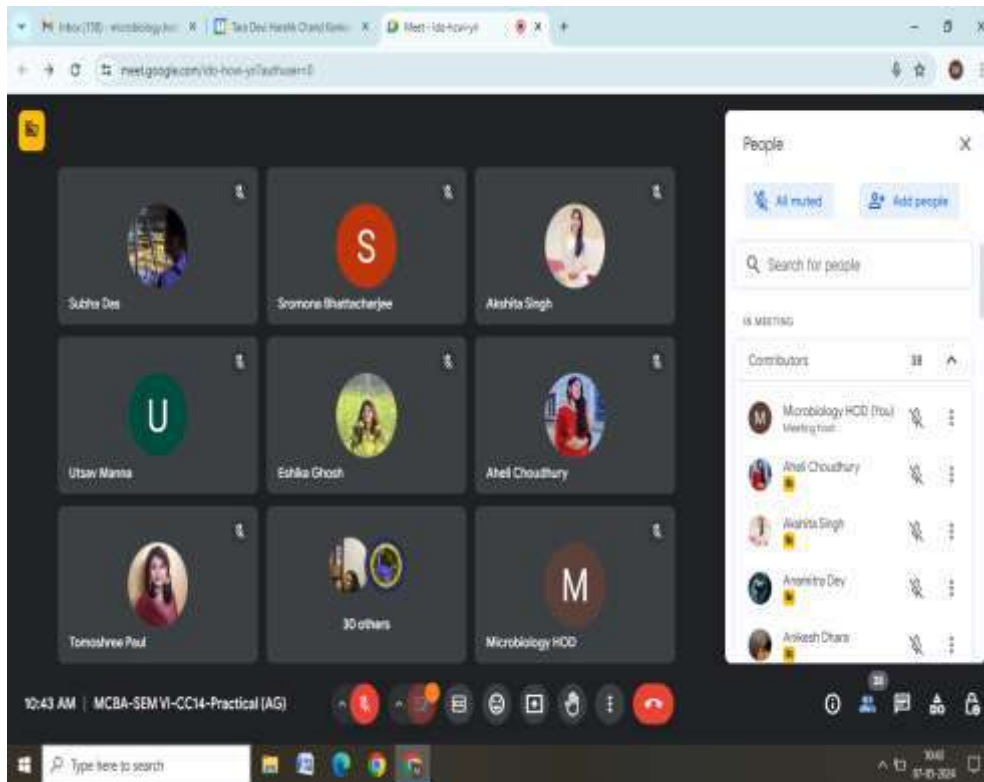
M Inbox (118) - microbiology.hod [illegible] X
Tara Devi Harakh Chand Kankaria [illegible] X
Meet - ido-hcwi-yri X
+

meet.google.com/ido-hcwi-yri?authuser=0

People

All muted
Add people

Search for people

IN MEETING

Contributors 38

Microbiology HOD (You)
Meeting host

Aheli Choudhury

Akanksha Singh

Anamitra Dey

Ankesh Dhara

Subha Das
Sromona Bhattacharjee
Akshita Singh
Utsav Manna
Eshika Ghosh
Aheli Choudhury
Tomoshree Paul
30 others
Microbiology HOD

S
U
M

10:43 AM | MCBA-SEM VI-CC14-Practical (AG)

38

Type here to search

10:43
07-05-2024